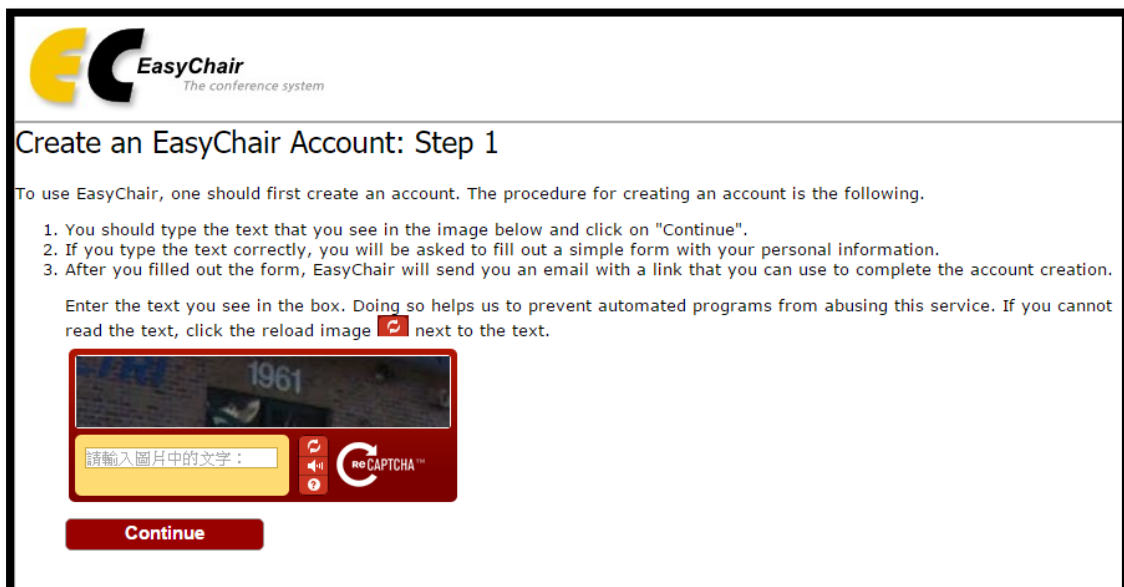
EasyChair
The conference system

Create an EasyChair Account: Step 1

To use EasyChair, one should first create an account. The procedure for creating an account is the following.

1. You should type the text that you see in the image below and click on "Continue".
2. If you type the text correctly, you will be asked to fill out a simple form with your personal information.
3. After you filled out the form, EasyChair will send you an email with a link that you can use to complete the account creation.

Enter the text you see in the box. Doing so helps us to prevent automated programs from abusing this service. If you cannot read the text, click the reload image next to the text.

1961

請輸入圖片中的文字：

reCAPTCHA™

Continue